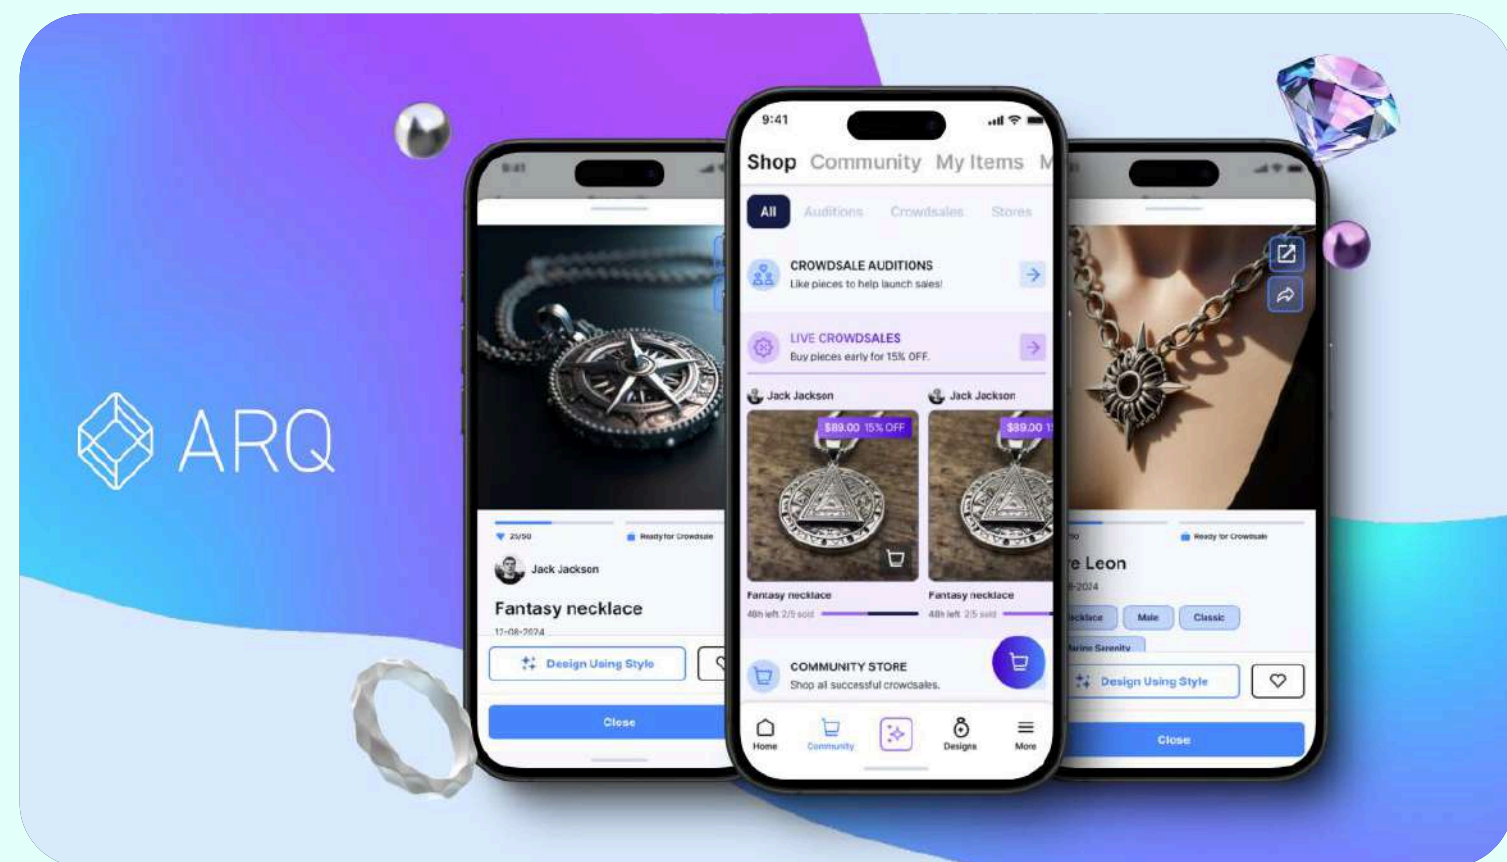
ARQ

9:41

25/50

Ready for Crowdsale

Jack Jackson

Fantasy necklace

12-08-2024

Design Using Style

Close

9:41

Shop Community My Items M

All Auditions Crowdsales Stores

CROWDSALE AUDITIONS
Like pieces to help launch sales!

LIVE CROWDSALES
Buy pieces early for 15% OFF.

Jack Jackson

Jack Jackson

$89.00 15% OFF

$89.00 1

Fantasy necklace
48h left 2/5 sold

Fantasy necklace
48h left 2/5 sold

COMMUNITY STORE
Shop all successful crowdsales.

Home Community Designs More

Ready for Crowdsale

e Leon

-2024

ecklace Male Classic

Design Using Style

Close